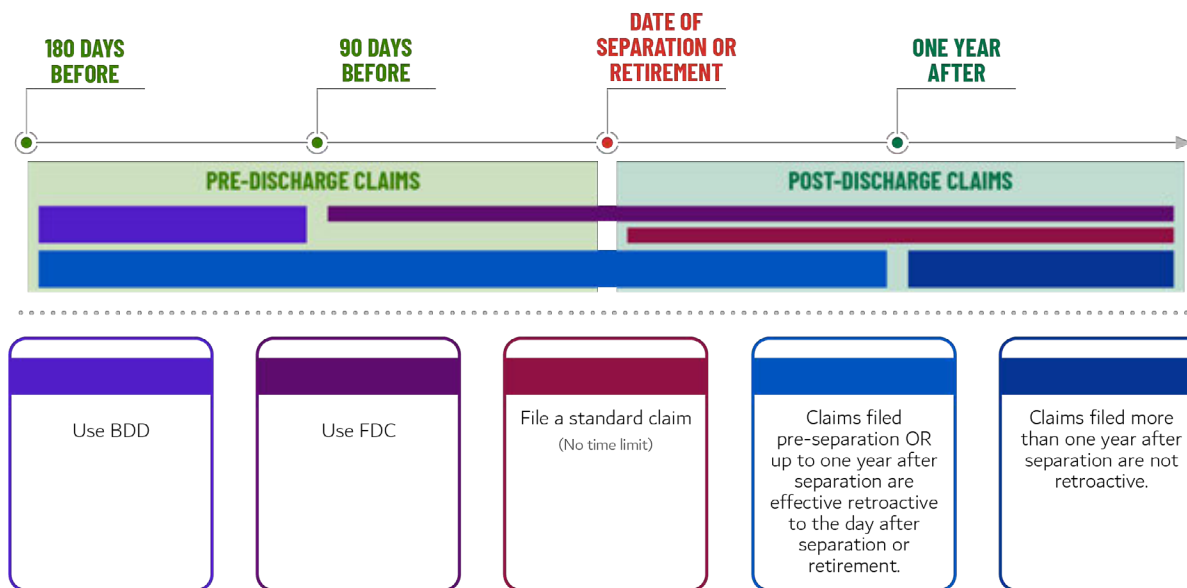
180 DAYS BEFORE

90 DAYS BEFORE

DATE OF SEPARATION OR RETIREMENT

ONE YEAR AFTER

PRE-DISCHARGE CLAIMS

POST-DISCHARGE CLAIMS

Use BDD

Use FDC

File a standard claim
(No time limit)

Claims filed pre-separation OR up to one year after separation are effective retroactive to the day after separation or retirement.

Claims filed more than one year after separation are not retroactive.